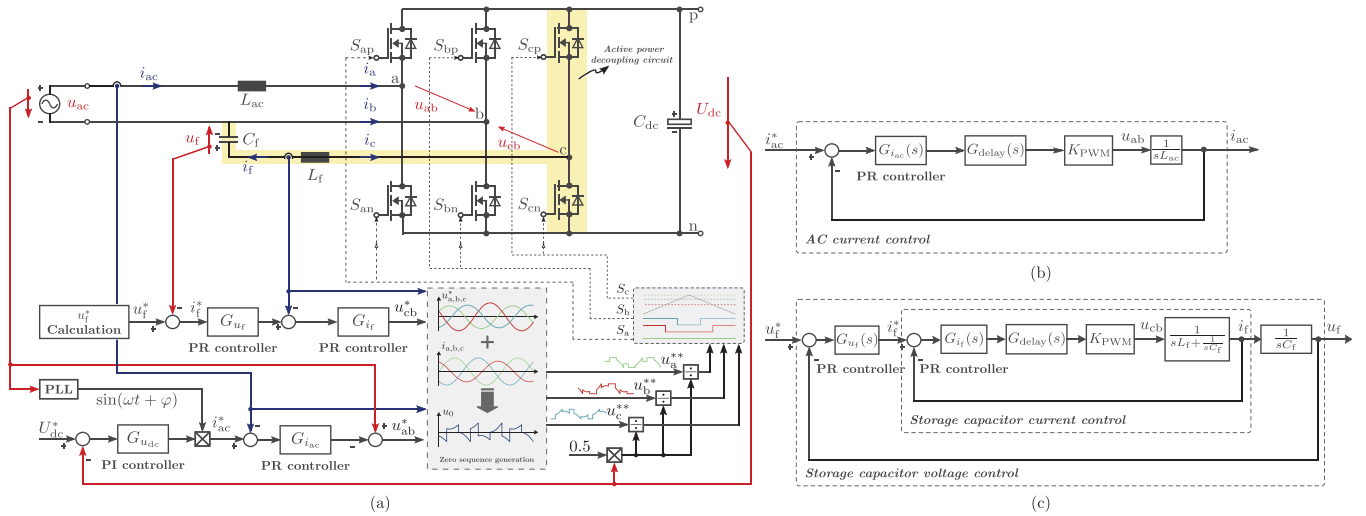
p
$S_{\mathrm{ap}}$ $S_{\mathrm{bp}}$ $S_{\mathrm{cp}}$
Active power decoupling circuit
$i_{\mathrm{ac}}$
$i_{\mathrm{a}}$ a
$u_{\mathrm{ac}}$ $L_{\mathrm{ac}}$
$i_{\mathrm{b}}$ $u_{\mathrm{ab}}$ b
$U_{\mathrm{dc}}$
$C_{\mathrm{dc}}$
$u_{\mathrm{f}}$ $C_{\mathrm{f}}$
$i_{\mathrm{c}}$ $u_{\mathrm{cb}}$ c
$i_{\mathrm{f}}$ $L_{\mathrm{f}}$
$S_{\mathrm{an}}$ $S_{\mathrm{bn}}$ $S_{\mathrm{cn}}$
n
$u_{\mathrm{f}}^{*}$ Calculation
$u_{\mathrm{f}}^{*}$ $i_{\mathrm{f}}^{*}$ $G_{u_{\mathrm{f}}}$ $G_{i_{\mathrm{f}}}$ $u_{\mathrm{cb}}^{*}$
PR controller PR controller
$u_{\mathrm{a,b,c}}^{*}$
$i_{\mathrm{a,b,c}}$
$u_{0}$
Zero sequence generation
$S_{\mathrm{c}}$ $S_{\mathrm{b}}$ $S_{\mathrm{a}}$
$u_{\mathrm{a}}^{**}$ $u_{\mathrm{b}}^{**}$ $u_{\mathrm{c}}^{**}$
PLL
$\sin(\omega t+\varphi)$
$U_{\mathrm{dc}}^{*}$ $G_{u_{\mathrm{dc}}}$ $i_{\mathrm{ac}}^{*}$ $G_{i_{\mathrm{ac}}}$ $u_{\mathrm{ab}}^{*}$
PI controller PR controller
0.5
(a)

$i_{\mathrm{ac}}^{*}$ $G_{i_{\mathrm{ac}}}(s)$ $G_{\mathrm{delay}}(s)$ $K_{\mathrm{PWM}}$ $u_{\mathrm{ab}}$ $\frac{1}{sL_{\mathrm{ac}}}$ $i_{\mathrm{ac}}$
PR controller
AC current control
(b)

$u_{\mathrm{f}}^{*}$ $G_{u_{\mathrm{f}}}(s)$ $i_{\mathrm{f}}^{*}$ $G_{i_{\mathrm{f}}}(s)$ $G_{\mathrm{delay}}(s)$ $K_{\mathrm{PWM}}$ $u_{\mathrm{cb}}$ $\frac{1}{sL_{\mathrm{f}}+\frac{1}{sC_{\mathrm{f}}}}$ $i_{\mathrm{f}}$ $\frac{1}{sC_{\mathrm{f}}}$ $u_{\mathrm{f}}$
PR controller PR controller
Storage capacitor current control
Storage capacitor voltage control
(c)